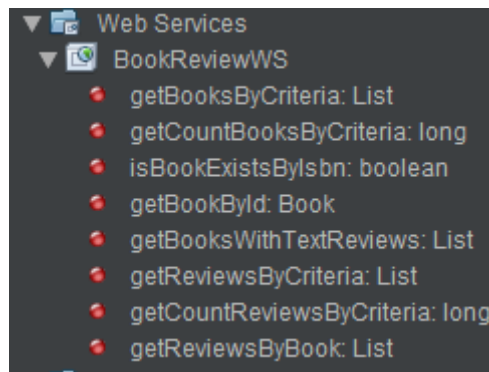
Web Services
BookReviewWS
getBooksByCriteria: List
getCountBooksByCriteria: long
isBookExistsByIsbn: boolean
getBookById: Book
getBooksWithTextReviews: List
getReviewsByCriteria: List
getCountReviewsByCriteria: long
getReviewsByBook: List